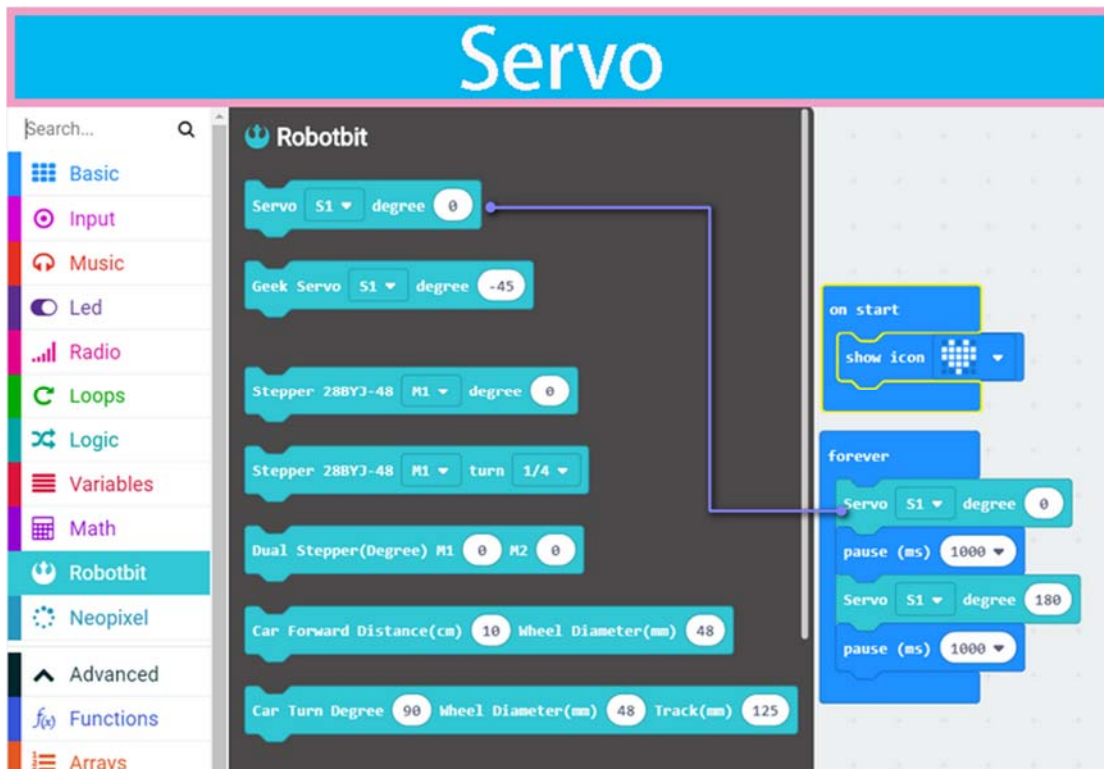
Servo

Search...

Basic
Input
Music
Led
Radio
Loops
Logic
Variables
Math
Robotbit
Neopixel
Advanced
Functions
Arrays

Robotbit

Servo S1 degree 0

Geek Servo S1 degree -45

Stepper 28BYJ-48 M1 degree 0

Stepper 28BYJ-48 M1 turn 1/4

Dual Stepper(Degree) M1 0 M2 0

Car Forward Distance(cm) 10 Wheel Diameter(mm) 48

Car Turn Degree 90 Wheel Diameter(mm) 48 Track(mm) 125

on start
show icon

forever
Servo S1 degree 0
pause (ms) 1000
Servo S1 degree 180
pause (ms) 1000